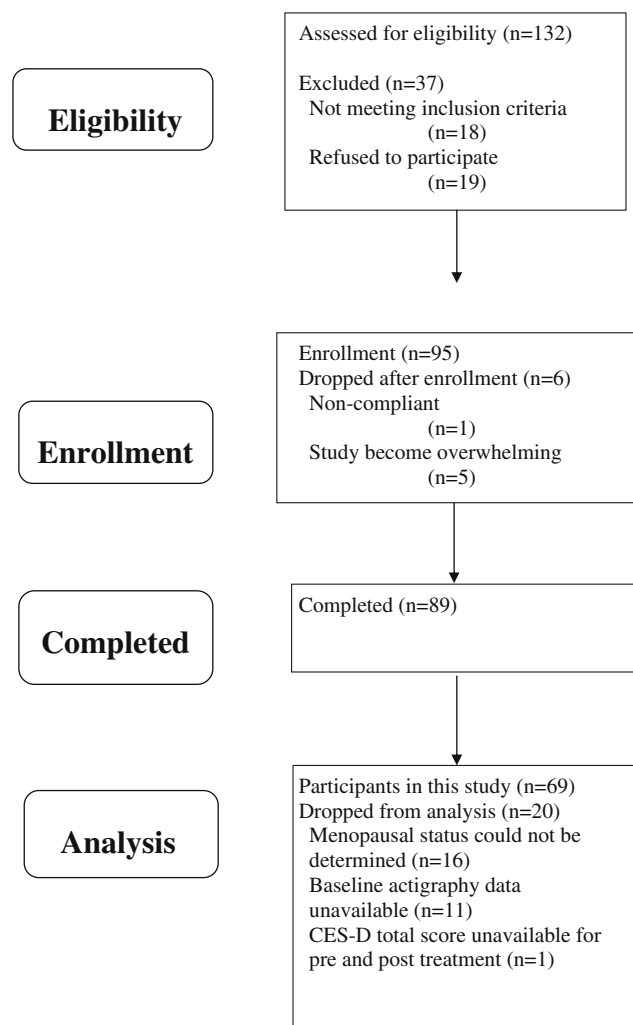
Eligibility

Assessed for eligibility (n=132)

Excluded (n=37)
Not meeting inclusion criteria (n=18)
Refused to participate (n=19)

Enrollment

Enrollment (n=95)
Dropped after enrollment (n=6)
Non-compliant (n=1)
Study become overwhelming (n=5)

Completed

Completed (n=89)

Analysis

Participants in this study (n=69)
Dropped from analysis (n=20)
Menopausal status could not be determined (n=16)
Baseline actigraphy data unavailable (n=11)
CES-D total score unavailable for pre and post treatment (n=1)